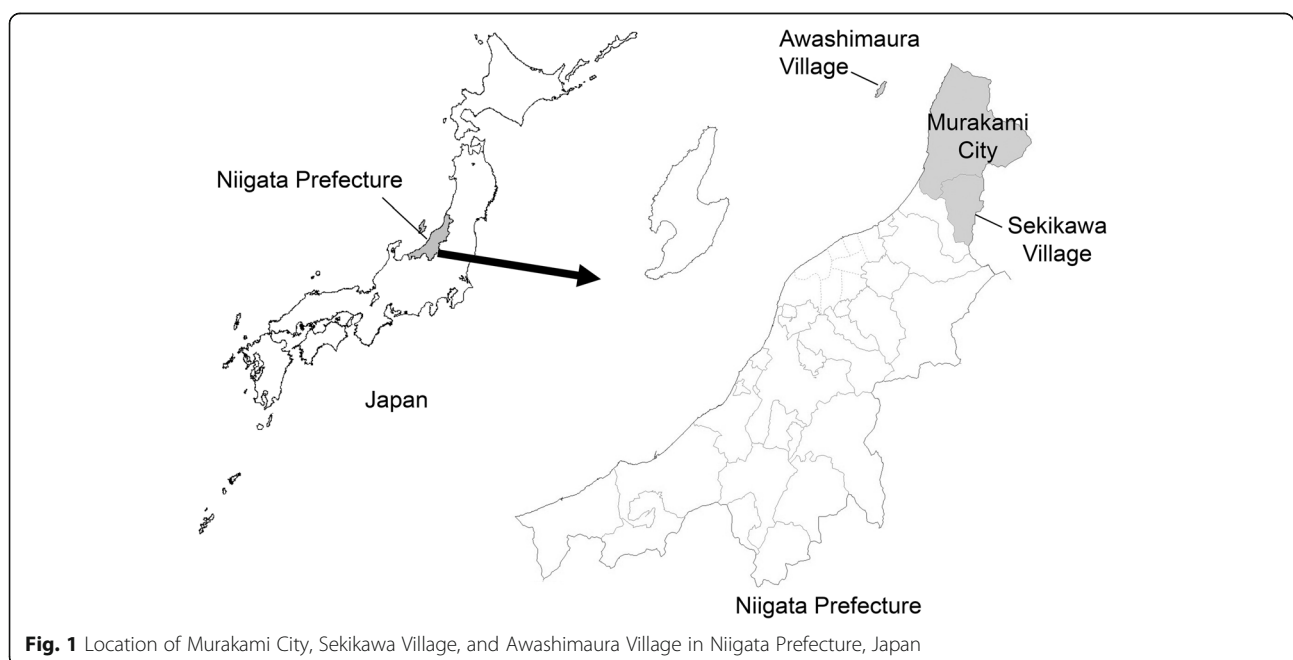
Niigata Prefecture

Japan

Awashimaura Village

Murakami City

Sekikawa Village

Niigata Prefecture

**Fig. 1** Location of Murakami City, Sekikawa Village, and Awashimaura Village in Niigata Prefecture, Japan